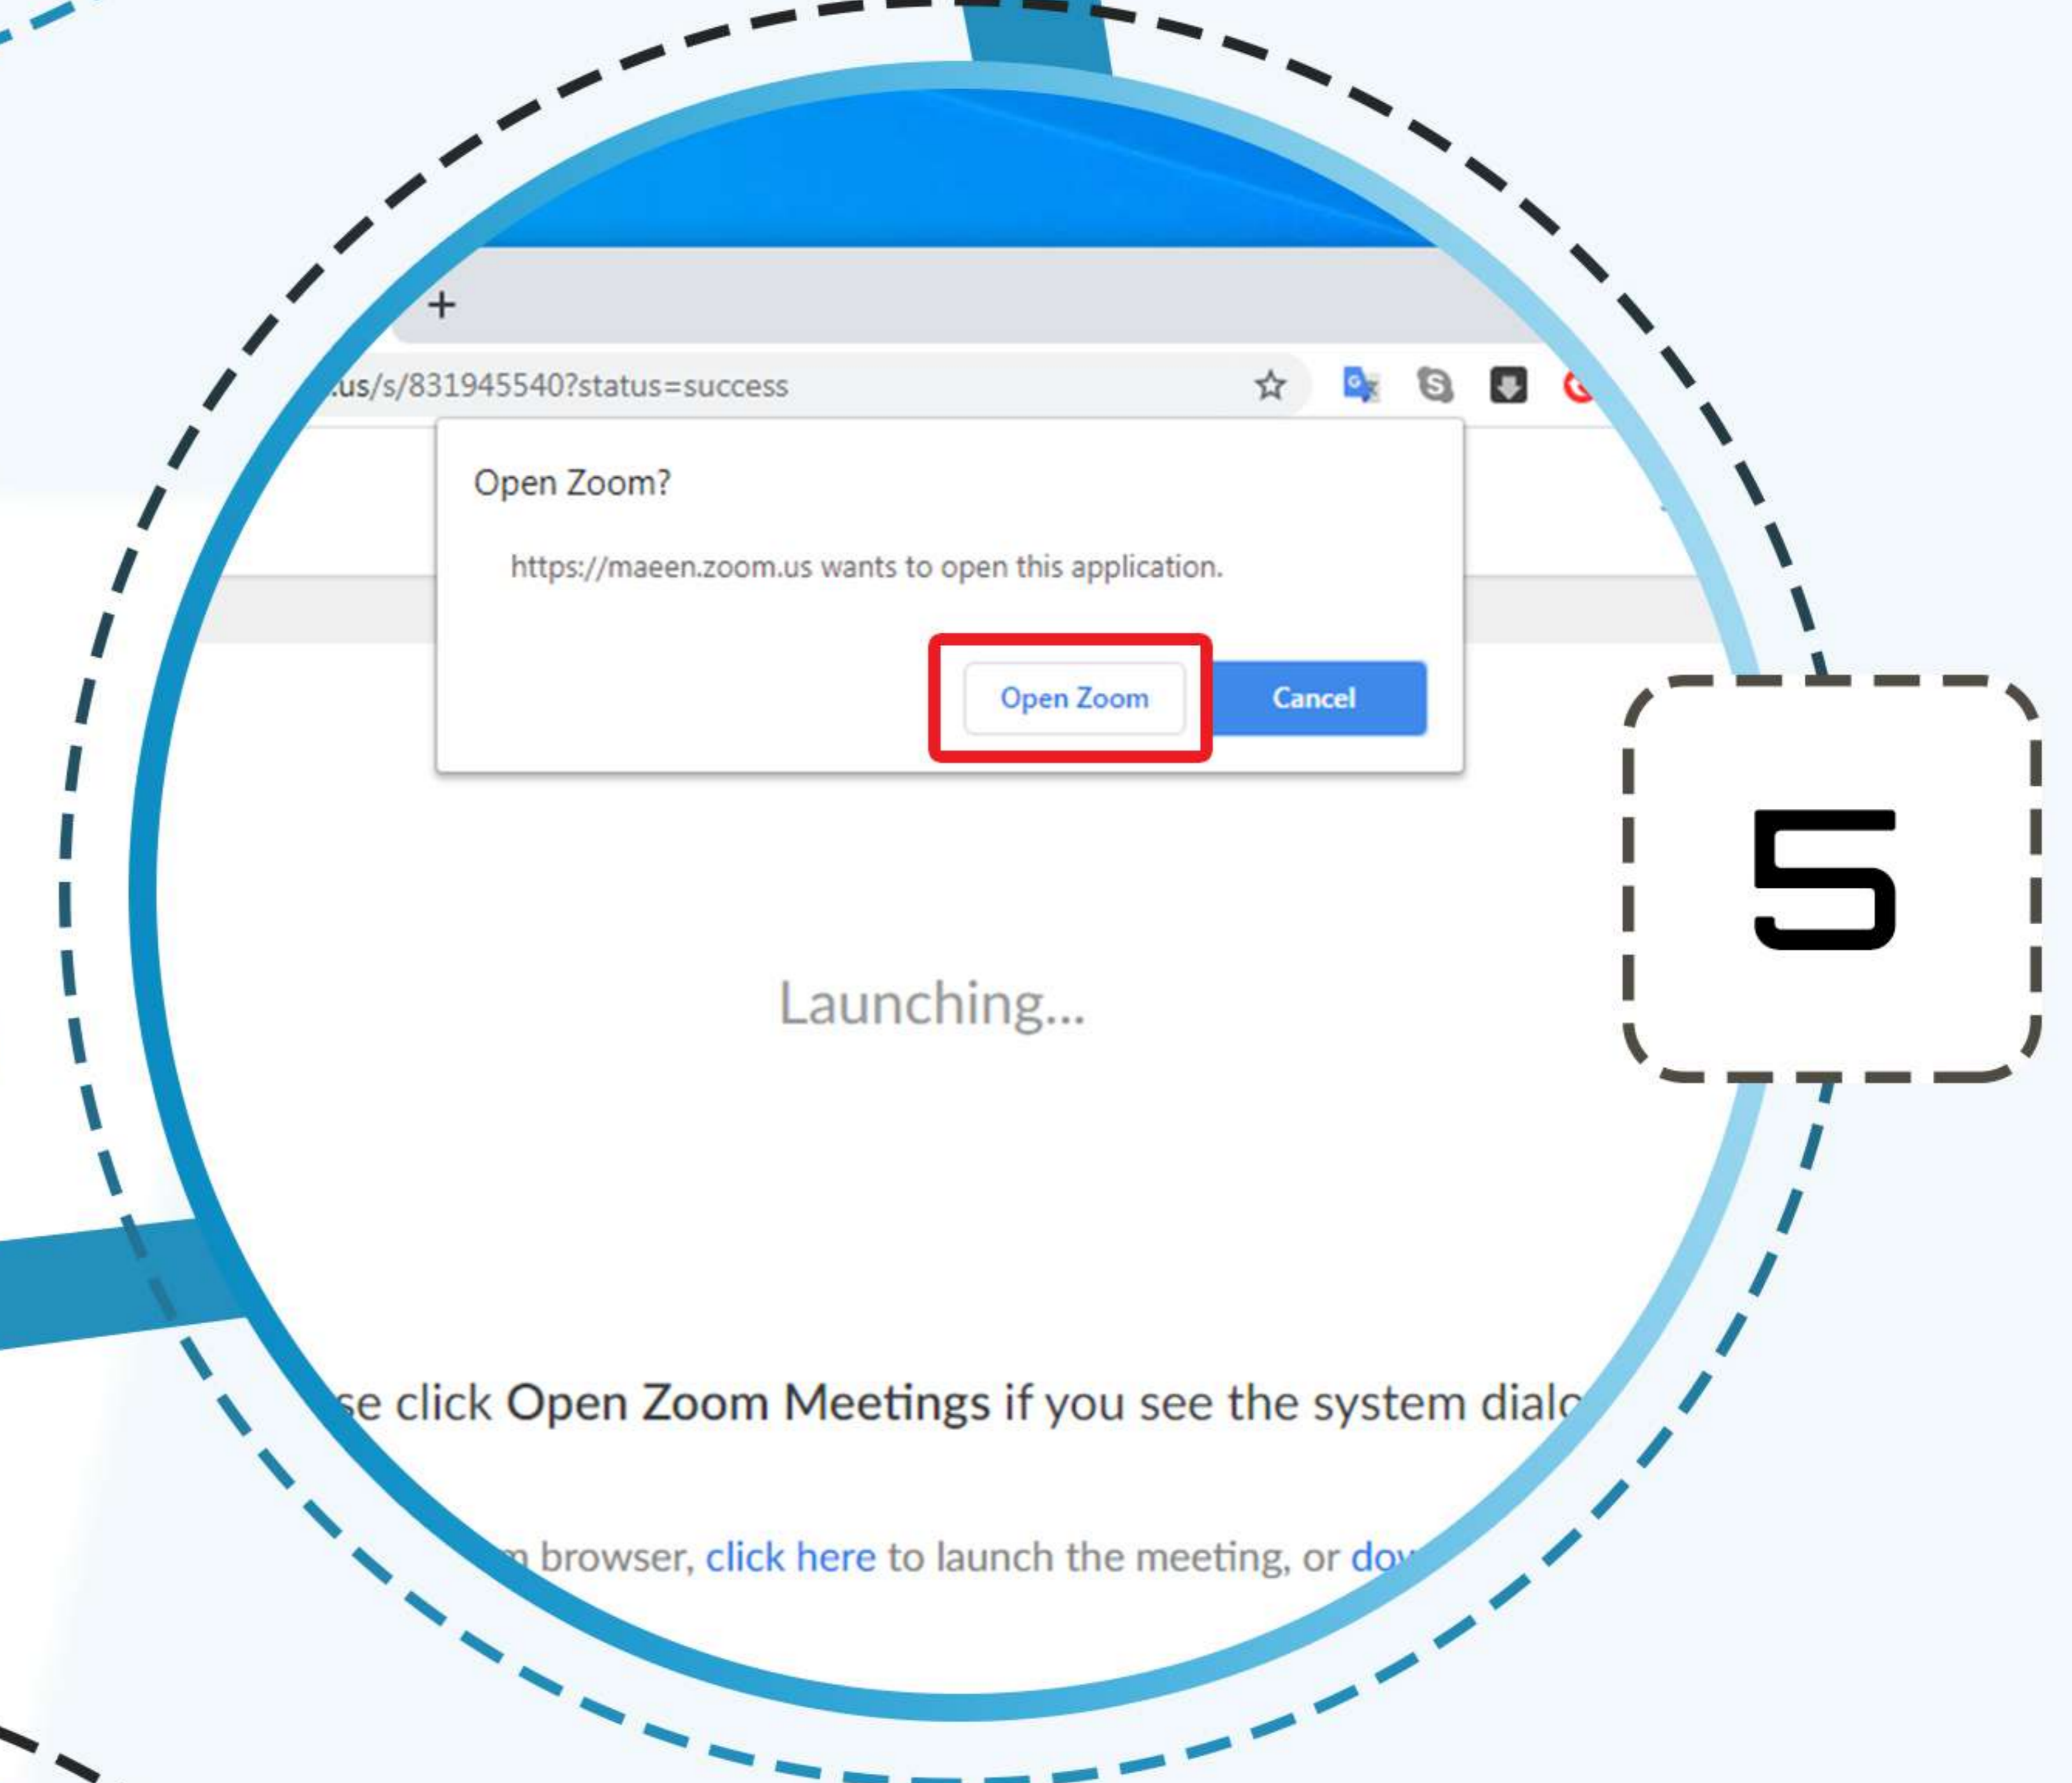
+

.us/s/831945540?status=success

Open Zoom?

https://maeen.zoom.us wants to open this application.

Open Zoom

Cancel

5

Launching...

se click **Open Zoom Meetings** if you see the system dialo

n browser, click here to launch the meeting, or do